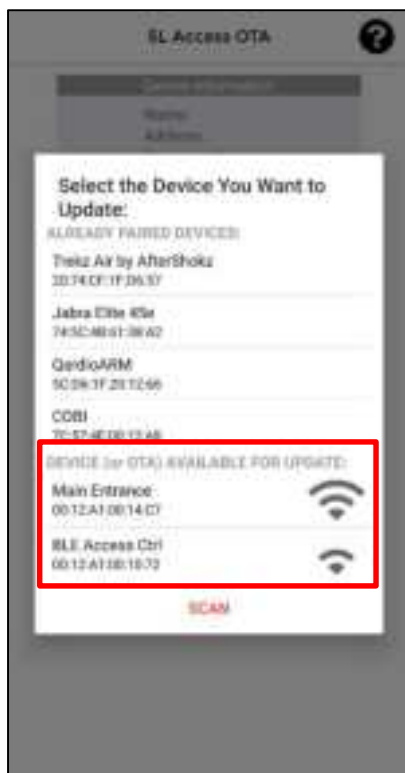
SL Access OTA

Device Information

Name

Address

Select the Device You Want to Update:

ALREADY PAIRED DEVICES:

Trekz Air by AfterShokz
20:74:CF:1F:D6:57

Jabra Elite 45e
74:5C:4B:61:3B:A2

QardioARM
5C:D6:1F:20:12:66

COBI
7C:57:4E:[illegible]

DEVICE (or OTA) AVAILABLE FOR UPDATE:

Main Entrance
00:12:A1:00:14:C7

BLE Access Ctrl
00:12:A1:00:10:72

SCAN